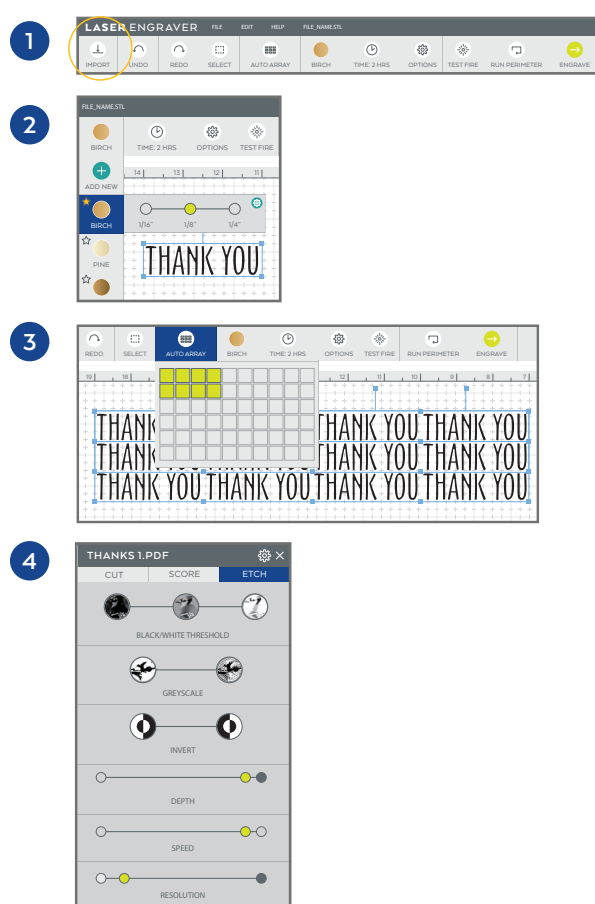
1

LASER ENGRAVER FILE EDIT HELP FILE_NAME.STL

IMPORT UNDO REDO SELECT AUTO ARRAY BIRCH TIME: 2 HRS OPTIONS TEST FIRE RUN PERIMETER ENGRAVE

2

FILE_NAME.STL

BIRCH TIME: 2 HRS OPTIONS TEST FIRE

ADD NEW

14 13 12 11

BIRCH 1/16" 1/8" 1/4"

PINE

THANK YOU

3

REDO SELECT AUTO ARRAY BIRCH TIME: 2 HRS OPTIONS TEST FIRE RUN PERIMETER ENGRAVE

19 18 12 11 10 9 8 7

THANK YOU THANK YOU
THANK YOU THANK YOU
THANK YOU THANK YOU THANK YOU THANK YOU

4

THANKS 1.PDF

CUT SCORE ETCH

BLACK/WHITE THRESHOLD

GREYSCALE

INVERT

DEPTH

SPEED

RESOLUTION